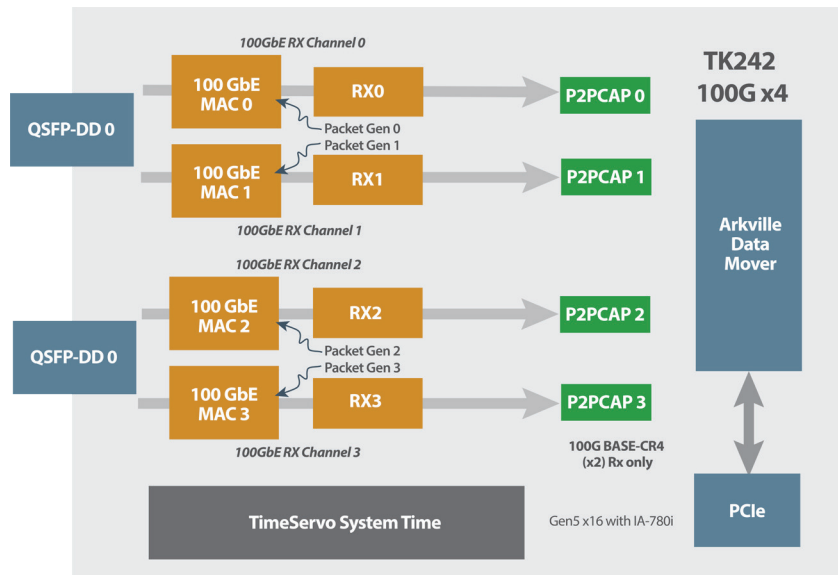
TK242
100G x4

100GbE RX Channel 0

QSFP-DD 0

100 GbE MAC 0

RX0

P2PCAP 0

Packet Gen 0

Packet Gen 1

100 GbE MAC 1

RX1

P2PCAP 1

100GbE RX Channel 1

Arkville Data Mover

100GbE RX Channel 2

QSFP-DD 0

100 GbE MAC 2

RX2

P2PCAP 2

Packet Gen 2

Packet Gen 3

100 GbE MAC 3

RX3

P2PCAP 3

100GbE RX Channel 3

100G BASE-CR4 (x2) Rx only

TimeServo System Time

Gen5 x16 with IA-780i

PCIe